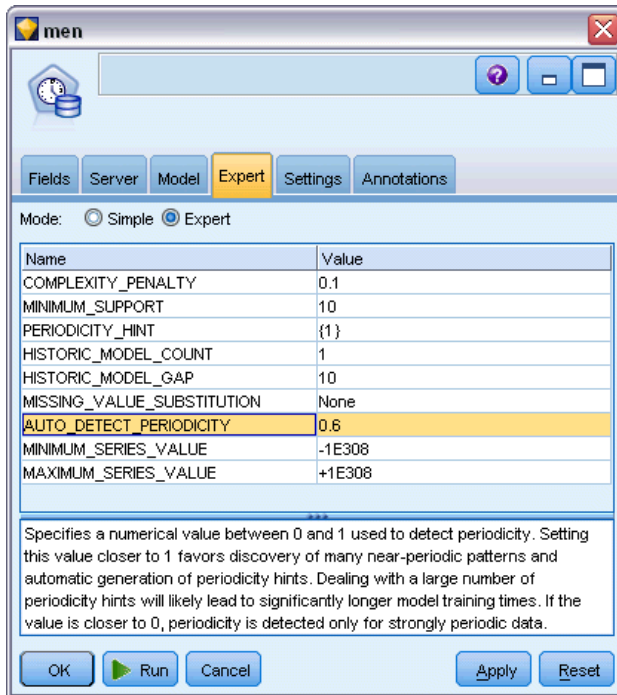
men

Fields Server Model Expert Settings Annotations

Mode: Simple Expert

| Name | Value |
|---|---|
| COMPLEXITY_PENALTY | 0.1 |
| MINIMUM_SUPPORT | 10 |
| PERIODICITY_HINT | {1} |
| HISTORIC_MODEL_COUNT | 1 |
| HISTORIC_MODEL_GAP | 10 |
| MISSING_VALUE_SUBSTITUTION | None |
| AUTO_DETECT_PERIODICITY | 0.6 |
| MINIMUM_SERIES_VALUE | -1E308 |
| MAXIMUM_SERIES_VALUE | +1E308 |

Specifies a numerical value between 0 and 1 used to detect periodicity. Setting this value closer to 1 favors discovery of many near-periodic patterns and automatic generation of periodicity hints. Dealing with a large number of periodicity hints will likely lead to significantly longer model training times. If the value is closer to 0, periodicity is detected only for strongly periodic data.

OK Run Cancel Apply Reset